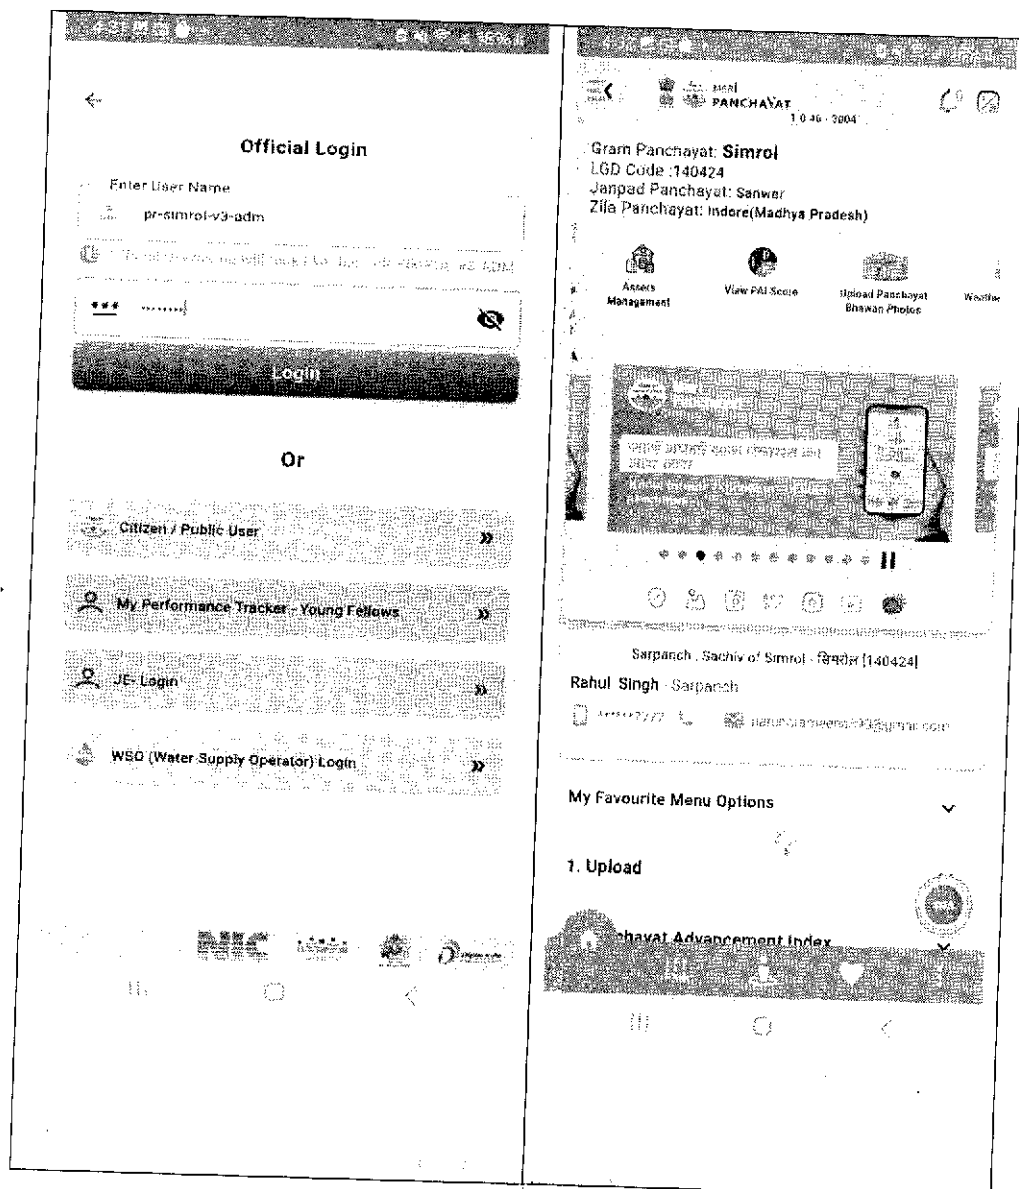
Official Login

Enter User Name

pr-simrol-v3-adm

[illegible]

Login

Or

Citizen / Public User

My Performance Tracker - Young Fellows

JE- Login

WSO (Water Supply Operator) Login

PANCHAYAT

1.0.46 - 2004

Gram Panchayat: Simrol
LGD Code :140424
Janpad Panchayat: Sanwer
Zila Panchayat: Indore(Madhya Pradesh)

Assets Management

View PAI Score

Upload Panchayat Bhawan Photos

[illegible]

Sarpanch , Sachiv of Simrol - सिमरोल [140424]

Rahul Singh - Sarpanch

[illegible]

My Favourite Menu Options

1. Upload

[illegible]chayat Advancement Index